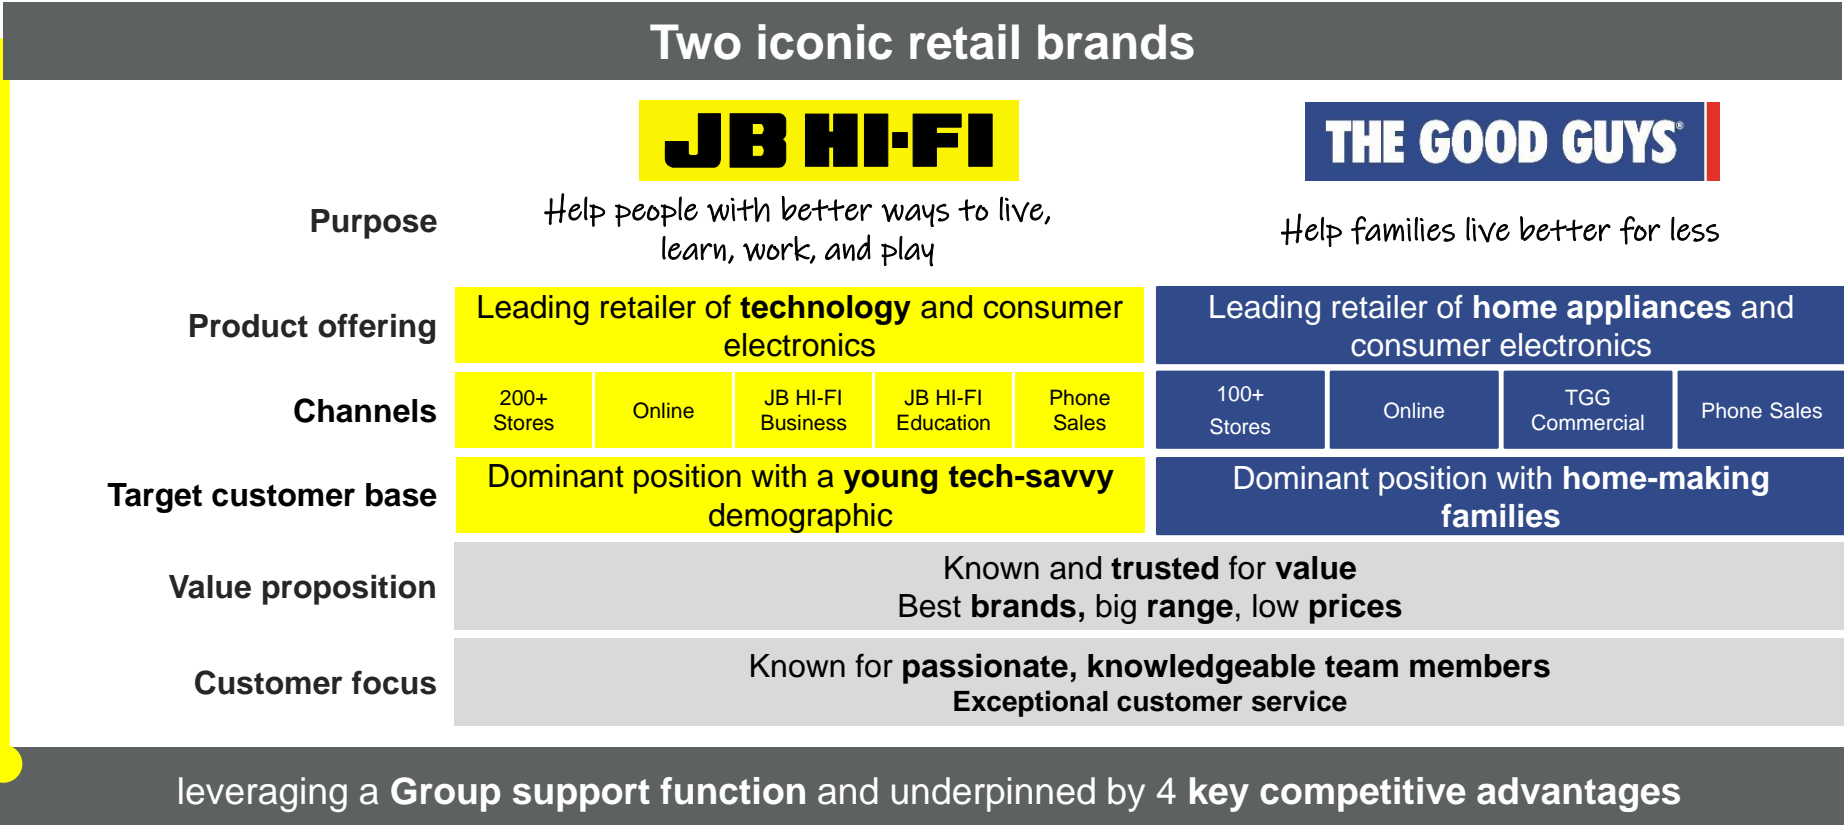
Two iconic retail brands

| | JB HI-FI | THE GOOD GUYS® |
|---|---|---|
| Purpose | Help people with better ways to live, learn, work, and play | Help families live better for less |
| Product offering | Leading retailer of **technology** and consumer electronics | Leading retailer of **home appliances** and consumer electronics |
| Channels | 200+ Stores / Online / JB HI-FI Business / JB HI-FI Education / Phone Sales | 100+ Stores / Online / TGG Commercial / Phone Sales |
| Target customer base | Dominant position with a **young tech-savvy** demographic | Dominant position with **home-making families** |
| Value proposition | Known and **trusted** for **value** Best **brands,** big **range**, low **prices** | |
| Customer focus | Known for **passionate, knowledgeable team members** **Exceptional customer service** | |

leveraging a **Group support function** and underpinned by 4 **key competitive advantages**